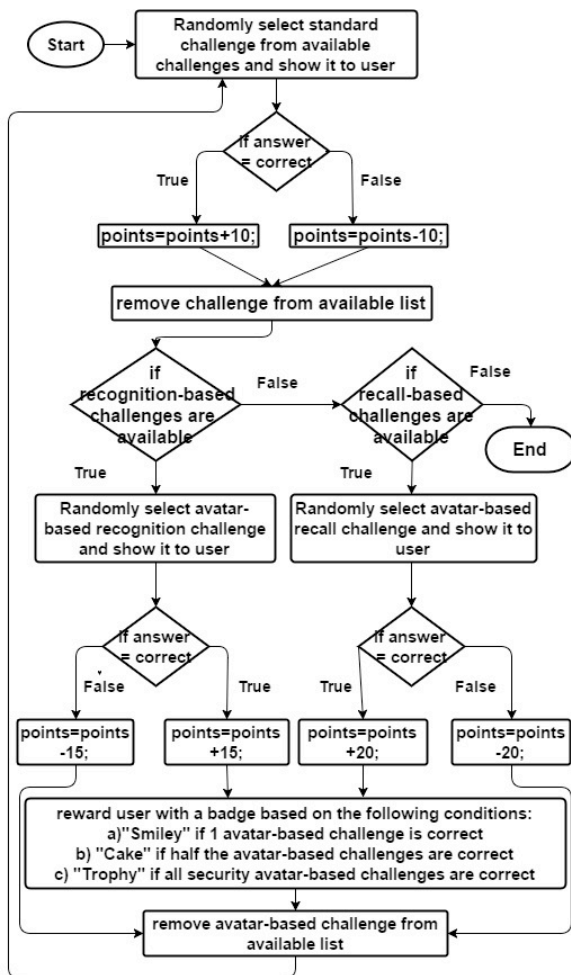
Start

Randomly select standard challenge from available challenges and show it to user

if answer = correct

True

False

points=points+10;

points=points-10;

remove challenge from available list

if recognition-based challenges are available

False

if recall-based challenges are available

False

End

True

True

Randomly select avatar-based recognition challenge and show it to user

Randomly select avatar-based recall challenge and show it to user

if answer = correct

False

True

if answer = correct

True

False

points=points -15;

points=points +15;

points=points +20;

points=points -20;

reward user with a badge based on the following conditions:
a)"Smiley" if 1 avatar-based challenge is correct
b) "Cake" if half the avatar-based challenges are correct
c) "Trophy" if all security avatar-based challenges are correct

remove avatar-based challenge from available list